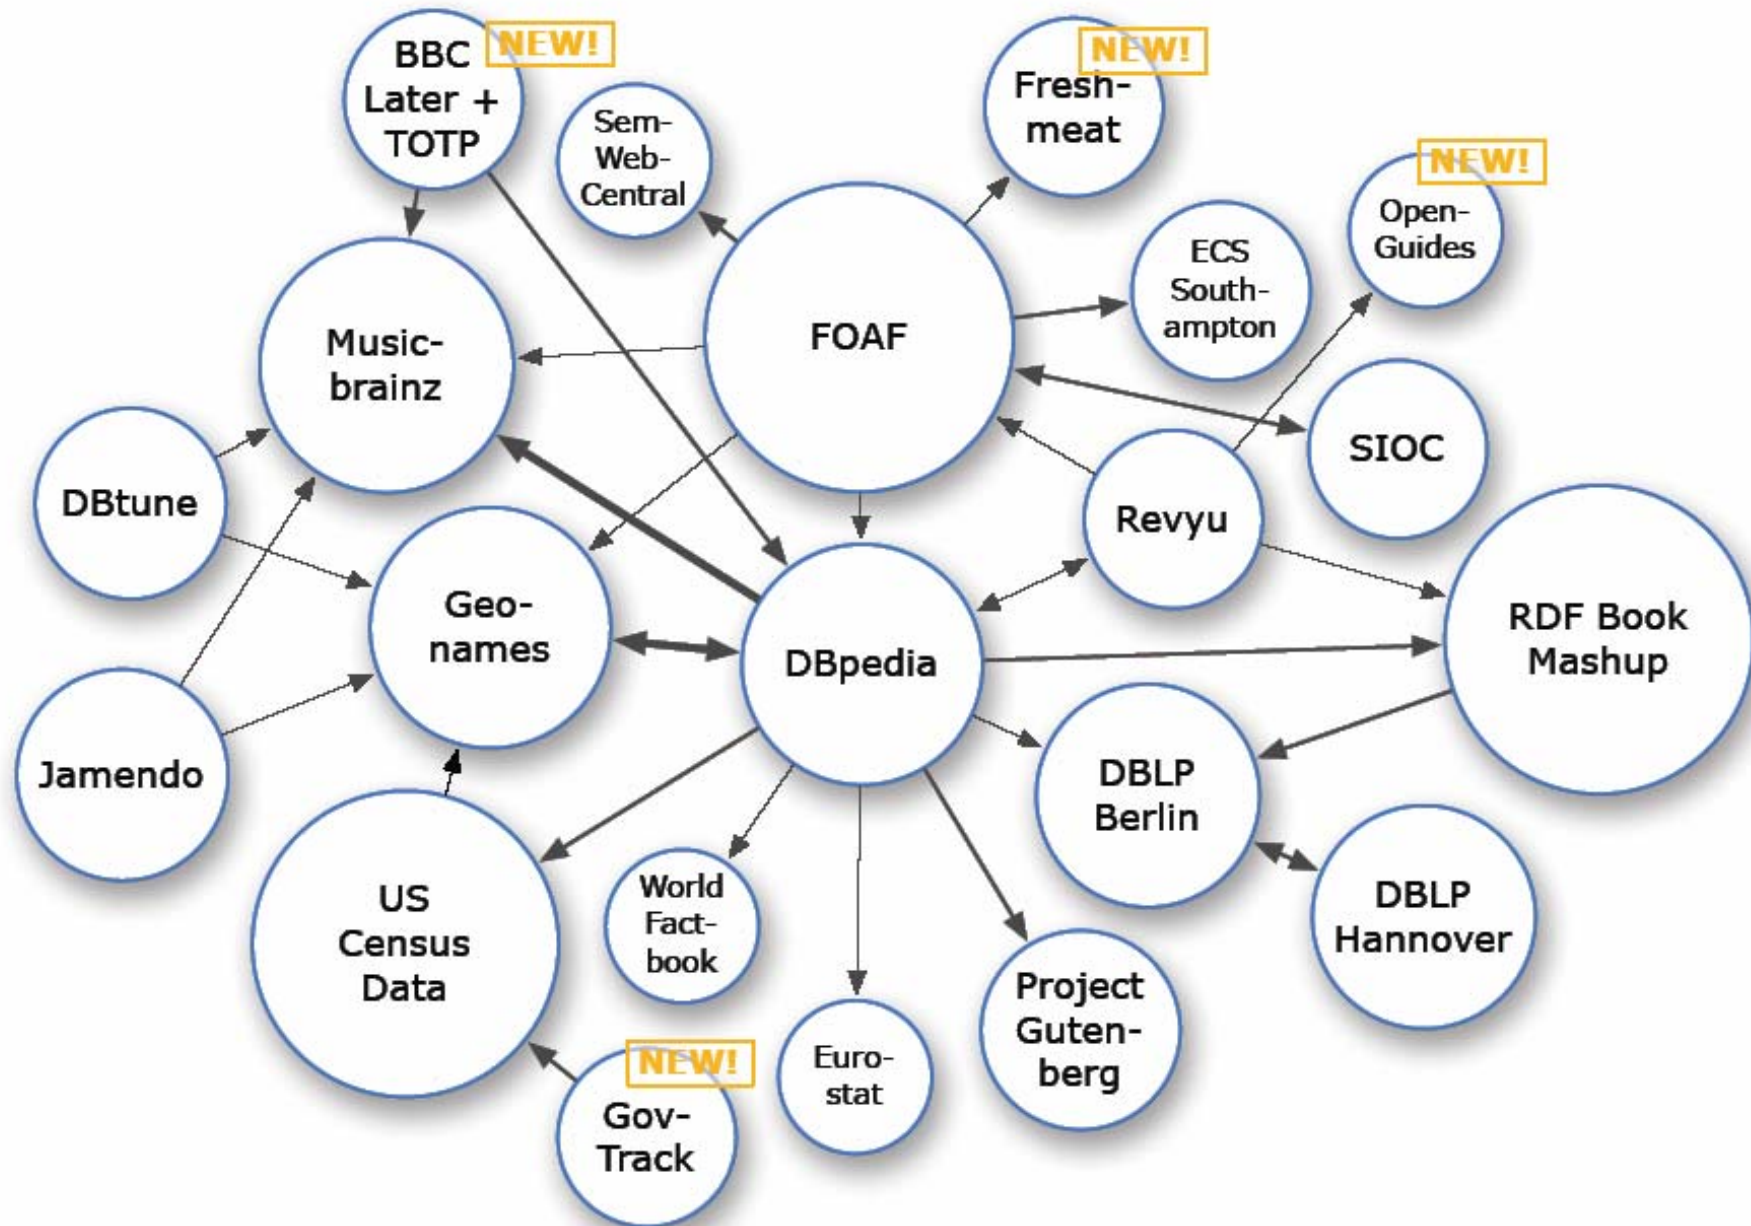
BBC Later + TOTP NEW!

Sem-Web-Central

Fresh-meat NEW!

Open-Guides NEW!

ECS South-ampton

FOAF

Music-brainz

SIOC

DBtune

Revyu

Geo-names

DBpedia

RDF Book Mashup

Jamendo

DBLP Berlin

US Census Data

World Fact-book

DBLP Hannover

Euro-stat

Project Guten-berg

Gov-Track NEW!